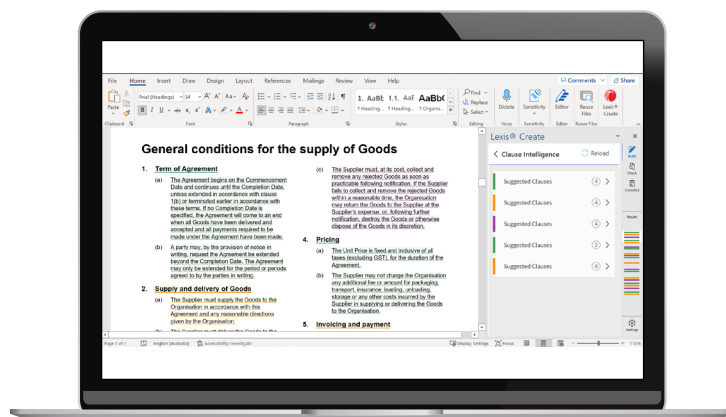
File Home Insert Draw Design Layout References Mailings Review View Help

Comments Share

Paste

Arial (Headings) 24

1. AaBb 1.1. AaB AaBb

1 Heading... 1.1 Heading... 1 Organis...

Find Replace Select

Dictate Sensitivity Editor Reuse Files Lexis Create

Clipboard Font Paragraph Styles Editing Voice Sensitivity Editor Reuse Files

General conditions for the supply of Goods

1. Term of Agreement

(a) The Agreement begins on the Commencement Date and continues until the Completion Date, unless extended in accordance with clause 1(b) or terminated earlier in accordance with these terms. If no Completion Date is specified, the Agreement will come to an end when all Goods have been delivered and accepted and all payments required to be made under the Agreement have been made.

(b) A party may, by the provision of notice in writing, request the Agreement be extended beyond the Completion Date. The Agreement may only be extended for the period or periods agreed to by the parties in writing.

2. Supply and delivery of Goods

(a) The Supplier must supply the Goods to the Organisation in accordance with this Agreement and any reasonable directions given by the Organisation.

(b) The Supplier must deliver the Goods to the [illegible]

(c) The Supplier must, at its cost, collect and remove any rejected Goods as soon as practicable following notification. If the Supplier fails to collect and remove the rejected Goods within a reasonable time, the Organisation may return the Goods to the Supplier at the Supplier's expense, or, following further notification, destroy the Goods or otherwise dispose of the Goods in its discretion.

4. Pricing

(a) The Unit Price is fixed and inclusive of all taxes (excluding GST), for the duration of the Agreement.

(b) The Supplier may not charge the Organisation any additional fee or amount for packaging, transport, insurance, loading, unloading, storage or any other costs incurred by the Supplier in supplying or delivering the Goods to the Organisation.

5. Invoicing and payment

Lexis® Create

Clause Intelligence

Reload

Suggested Clauses 4
Suggested Clauses 4
Suggested Clauses 4
Suggested Clauses 2
Suggested Clauses 4

Build Check Complete Results Settings

Page 1 of 1 English (Australia) Accessibility: Investigate Display Settings Focus 110%